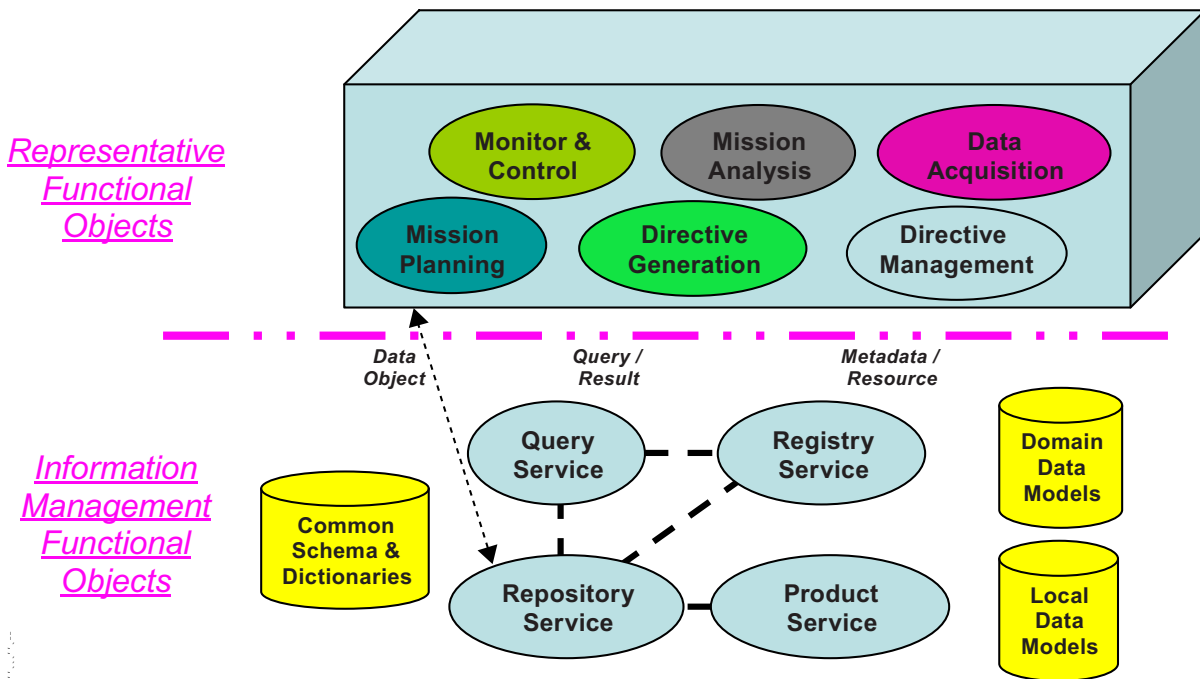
Representative Functional Objects

Monitor & Control

Mission Analysis

Data Acquisition

Mission Planning

Directive Generation

Directive Management

Data Object

Query / Result

Metadata / Resource

Information Management Functional Objects

Query Service

Registry Service

Domain Data Models

Common Schema & Dictionaries

Repository Service

Product Service

Local Data Models